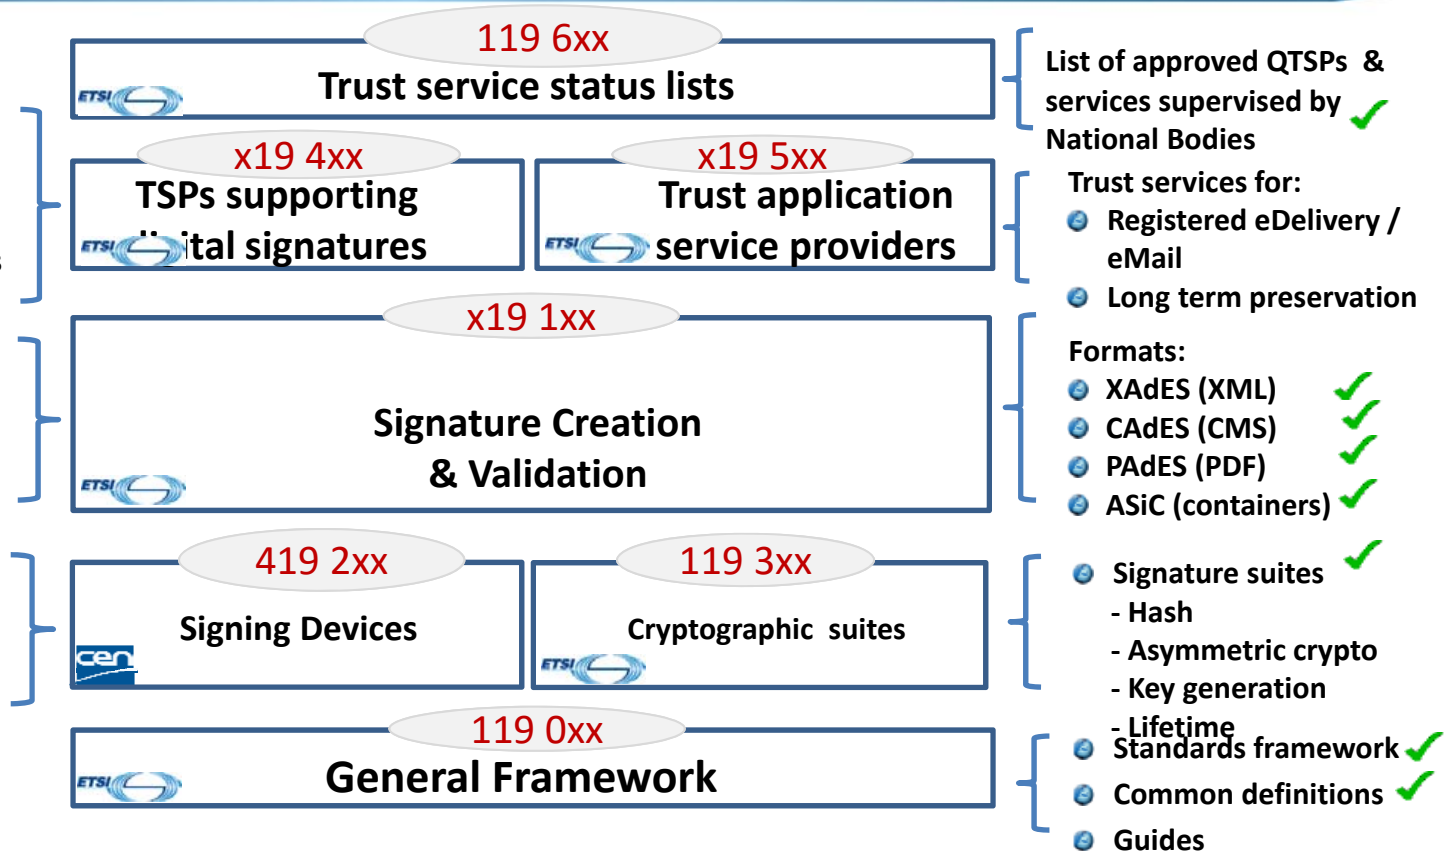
119 6xx
ETSI
Trust service status lists

List of approved QTSPs & services supervised by National Bodies

x19 4xx
ETSI
TSPs supporting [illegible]ital signatures

x19 5xx
ETSI
Trust application service providers

Trust services for:
Registered eDelivery / eMail
Long term preservation

x19 1xx
ETSI
Signature Creation & Validation

Formats:
XAdES (XML)
CAdES (CMS)
PAdES (PDF)
ASiC (containers)

419 2xx
cen
Signing Devices

119 3xx
ETSI
Cryptographic suites

Signature suites
- Hash
- Asymmetric crypto
- Key generation
- Lifetime

119 0xx
ETSI
General Framework

Standards framework
Common definitions
Guides